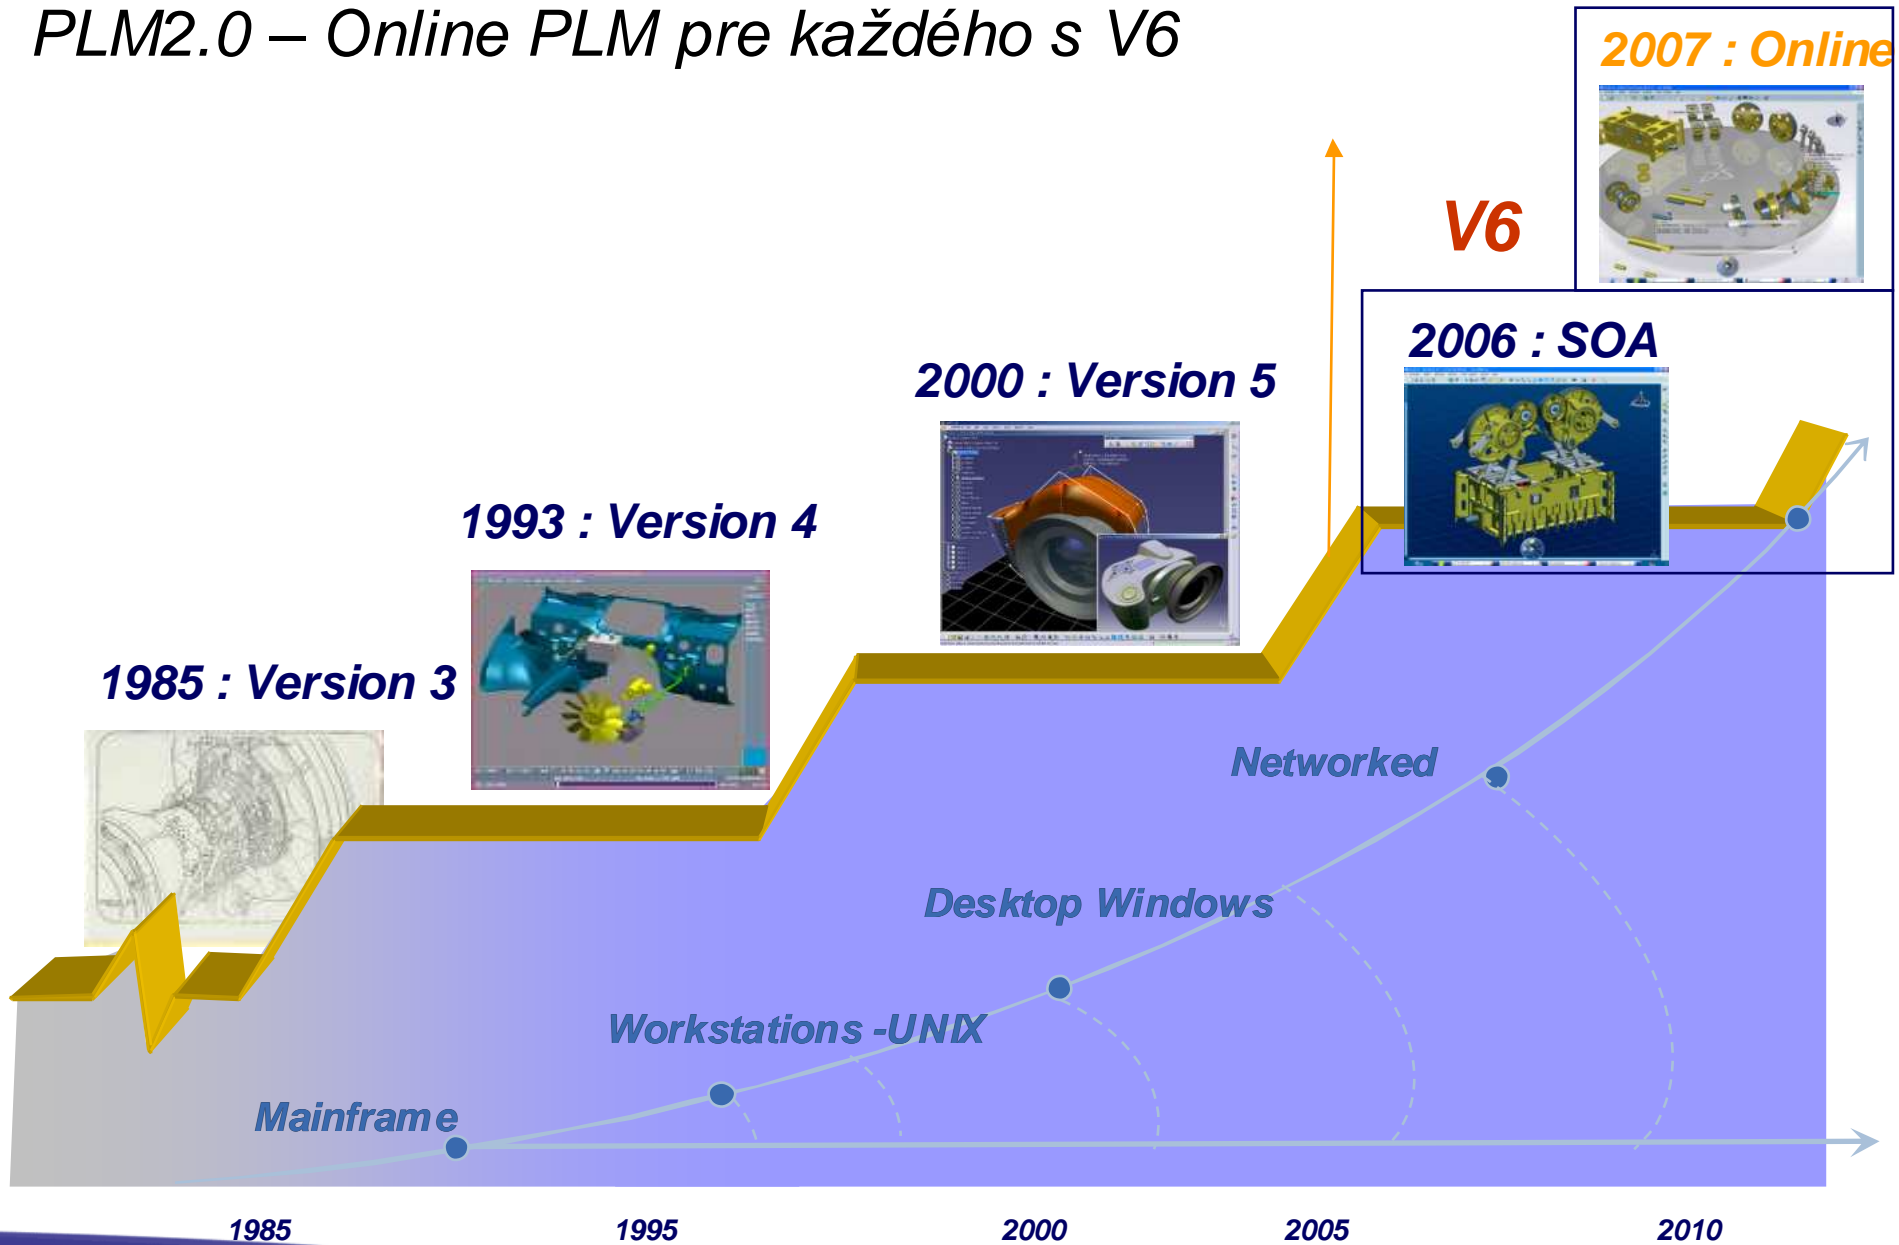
PLM2.0 – Online PLM pre každého s V6

2007 : Online

V6

2006 : SOA

2000 : Version 5

1993 : Version 4

1985 : Version 3

Networked

Desktop Windows

Workstations -UNIX

Mainframe

1985

1995

2000

2005

2010